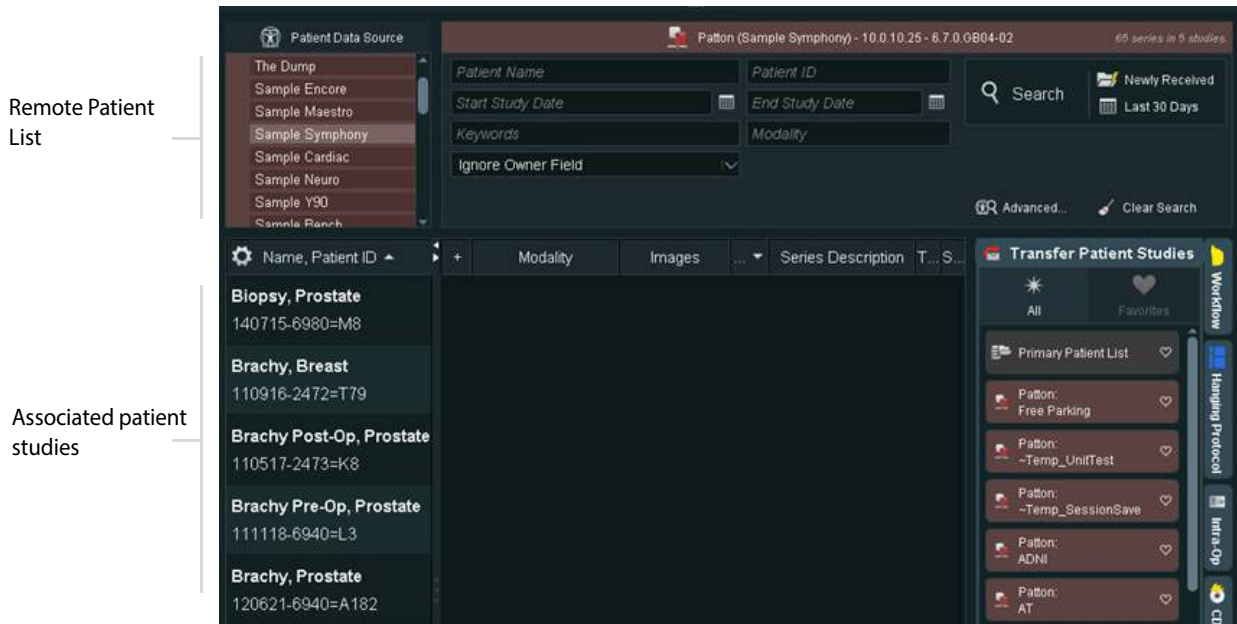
Remote Patient List

Associated patient studies

Patient Data Source

The Dump
Sample Encore
Sample Maestro
Sample Symphony
Sample Cardiac
Sample Neuro
Sample Y90
Sample Bench

Patton (Sample Symphony) - 10.0.10.25 - 6.7.0.GB04-02

65 series in 5 studies

Patient Name
Patient ID
Start Study Date
End Study Date
Keywords
Modality
Ignore Owner Field

Search
Newly Received
Last 30 Days

Advanced...
Clear Search

Name, Patient ID

| + | Modality | Images | ... | Series Description | T... | S... |
|---|---|---|---|---|---|---|

Biopsy, Prostate
140715-6980=M8

Brachy, Breast
110916-2472=T79

Brachy Post-Op, Prostate
110517-2473=K8

Brachy Pre-Op, Prostate
111118-6940=L3

Brachy, Prostate
120621-6940=A182

Transfer Patient Studies

All
Favorites

Primary Patient List
Patton: Free Parking
Patton: ~Temp_UnitTest
Patton: ~Temp_SessionSave
Patton: ADNI
Patton: AT

Workflow
Hanging Protocol
Intra-Op
CD